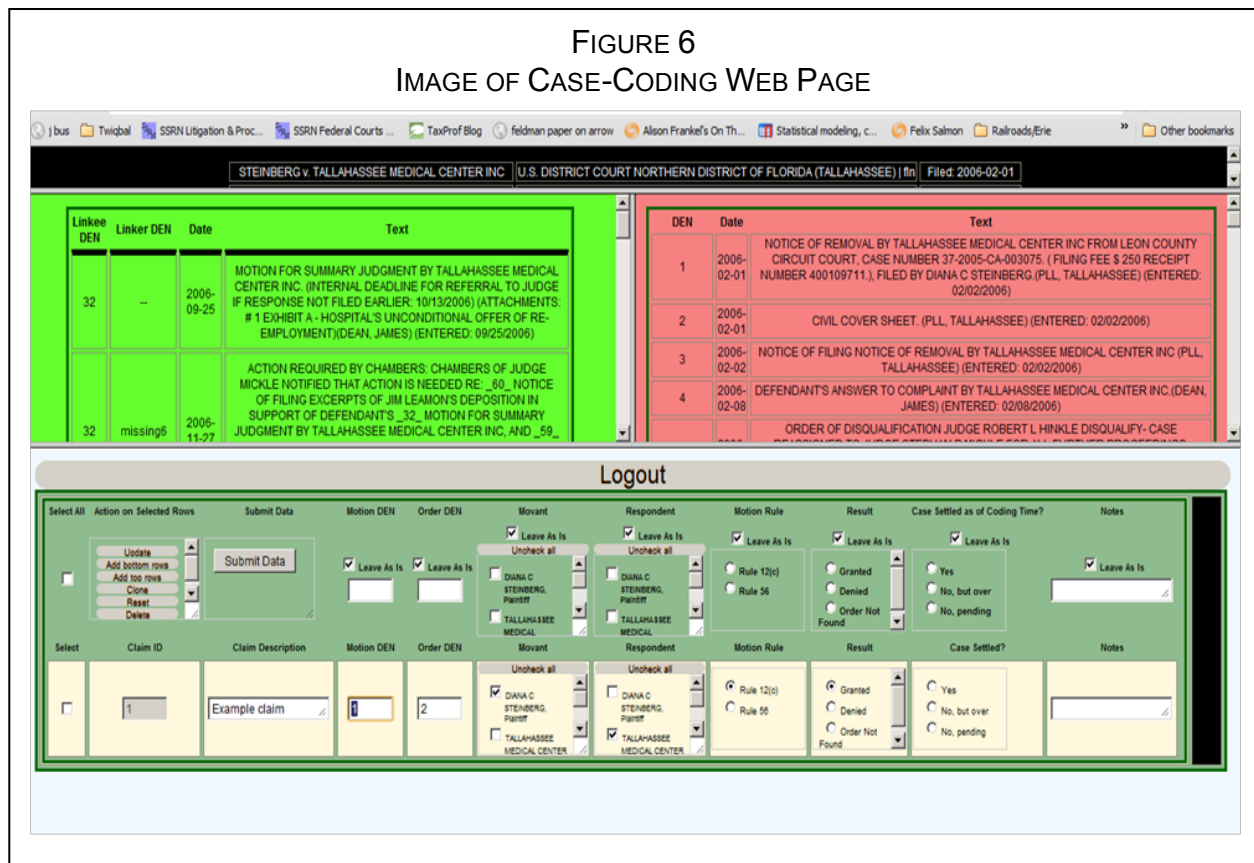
FIGURE 6
IMAGE OF CASE-CODING WEB PAGE

j bus | Twiqbal | SSRN Litigation & Proc... | SSRN Federal Courts ... | TaxProf Blog | feldman paper on arrow | Alison Frankel's On Th... | Statistical modeling, c... | Felix Salmon | Railroads/Erie | » | Other bookmarks

STEINBERG v. TALLAHASSEE MEDICAL CENTER INC | U.S. DISTRICT COURT NORTHERN DISTRICT OF FLORIDA (TALLAHASSEE) | fin | Filed: 2006-02-01

| Linkee DEN | Linker DEN | Date | Text |
|---|---|---|---|
| 32 | -- | 2006-09-25 | MOTION FOR SUMMARY JUDGMENT BY TALLAHASSEE MEDICAL CENTER INC. (INTERNAL DEADLINE FOR REFERRAL TO JUDGE IF RESPONSE NOT FILED EARLIER: 10/13/2006) (ATTACHMENTS: # 1 EXHIBIT A - HOSPITAL'S UNCONDITIONAL OFFER OF RE-EMPLOYMENT)(DEAN, JAMES) (ENTERED: 09/25/2006) |
| 32 | missing6 | 2006-11-27 | ACTION REQUIRED BY CHAMBERS: CHAMBERS OF JUDGE MICKLE NOTIFIED THAT ACTION IS NEEDED RE: _60_ NOTICE OF FILING EXCERPTS OF JIM LEAMON'S DEPOSITION IN SUPPORT OF DEFENDANT'S _32_ MOTION FOR SUMMARY JUDGMENT BY TALLAHASSEE MEDICAL CENTER INC, AND _59_ |

| DEN | Date | Text |
|---|---|---|
| 1 | 2006-02-01 | NOTICE OF REMOVAL BY TALLAHASSEE MEDICAL CENTER INC FROM LEON COUNTY CIRCUIT COURT, CASE NUMBER 37-2005-CA-003075. ( FILING FEE $ 250 RECEIPT NUMBER 400109711.), FILED BY DIANA C STEINBERG.(PLL, TALLAHASSEE) (ENTERED: 02/02/2006) |
| 2 | 2006-02-01 | CIVIL COVER SHEET. (PLL, TALLAHASSEE) (ENTERED: 02/02/2006) |
| 3 | 2006-02-02 | NOTICE OF FILING NOTICE OF REMOVAL BY TALLAHASSEE MEDICAL CENTER INC (PLL, TALLAHASSEE) (ENTERED: 02/02/2006) |
| 4 | 2006-02-08 | DEFENDANT'S ANSWER TO COMPLAINT BY TALLAHASSEE MEDICAL CENTER INC.(DEAN, JAMES) (ENTERED: 02/08/2006) |
| | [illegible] | ORDER OF DISQUALIFICATION JUDGE ROBERT L HINKLE DISQUALIFY- CASE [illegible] |

Logout

| Select All | Action on Selected Rows | Submit Data | Motion DEN | Order DEN | Movant | Respondent | Motion Rule | Result | Case Settled as of Coding Time? | Notes |
|---|---|---|---|---|---|---|---|---|---|---|
| | Update, Add bottom rows, Add top rows, Clone, Reset, Delete | Submit Data | Leave As Is | Leave As Is | Leave As Is; Uncheck all; DIANA C STEINBERG, Plaintiff; TALLAHASSEE MEDICAL | Leave As Is; Uncheck all; DIANA C STEINBERG, Plaintiff; TALLAHASSEE MEDICAL | Leave As Is; Rule 12(c); Rule 56 | Leave As Is; Granted; Denied; Order Not Found | Leave As Is; Yes; No, but over; No, pending | Leave As Is |

| Select | Claim ID | Claim Description | Motion DEN | Order DEN | Movant | Respondent | Motion Rule | Result | Case Settled? | Notes |
|---|---|---|---|---|---|---|---|---|---|---|
| | 1 | Example claim | 1 | 2 | Uncheck all; DIANA C STEINBERG, Plaintiff; TALLAHASSEE MEDICAL CENTER | Uncheck all; DIANA C STEINBERG, Plaintiff; TALLAHASSEE MEDICAL CENTER | Rule 12(c); Rule 56 | Granted; Denied; Order Not Found | Yes; No, but over; No, pending | |